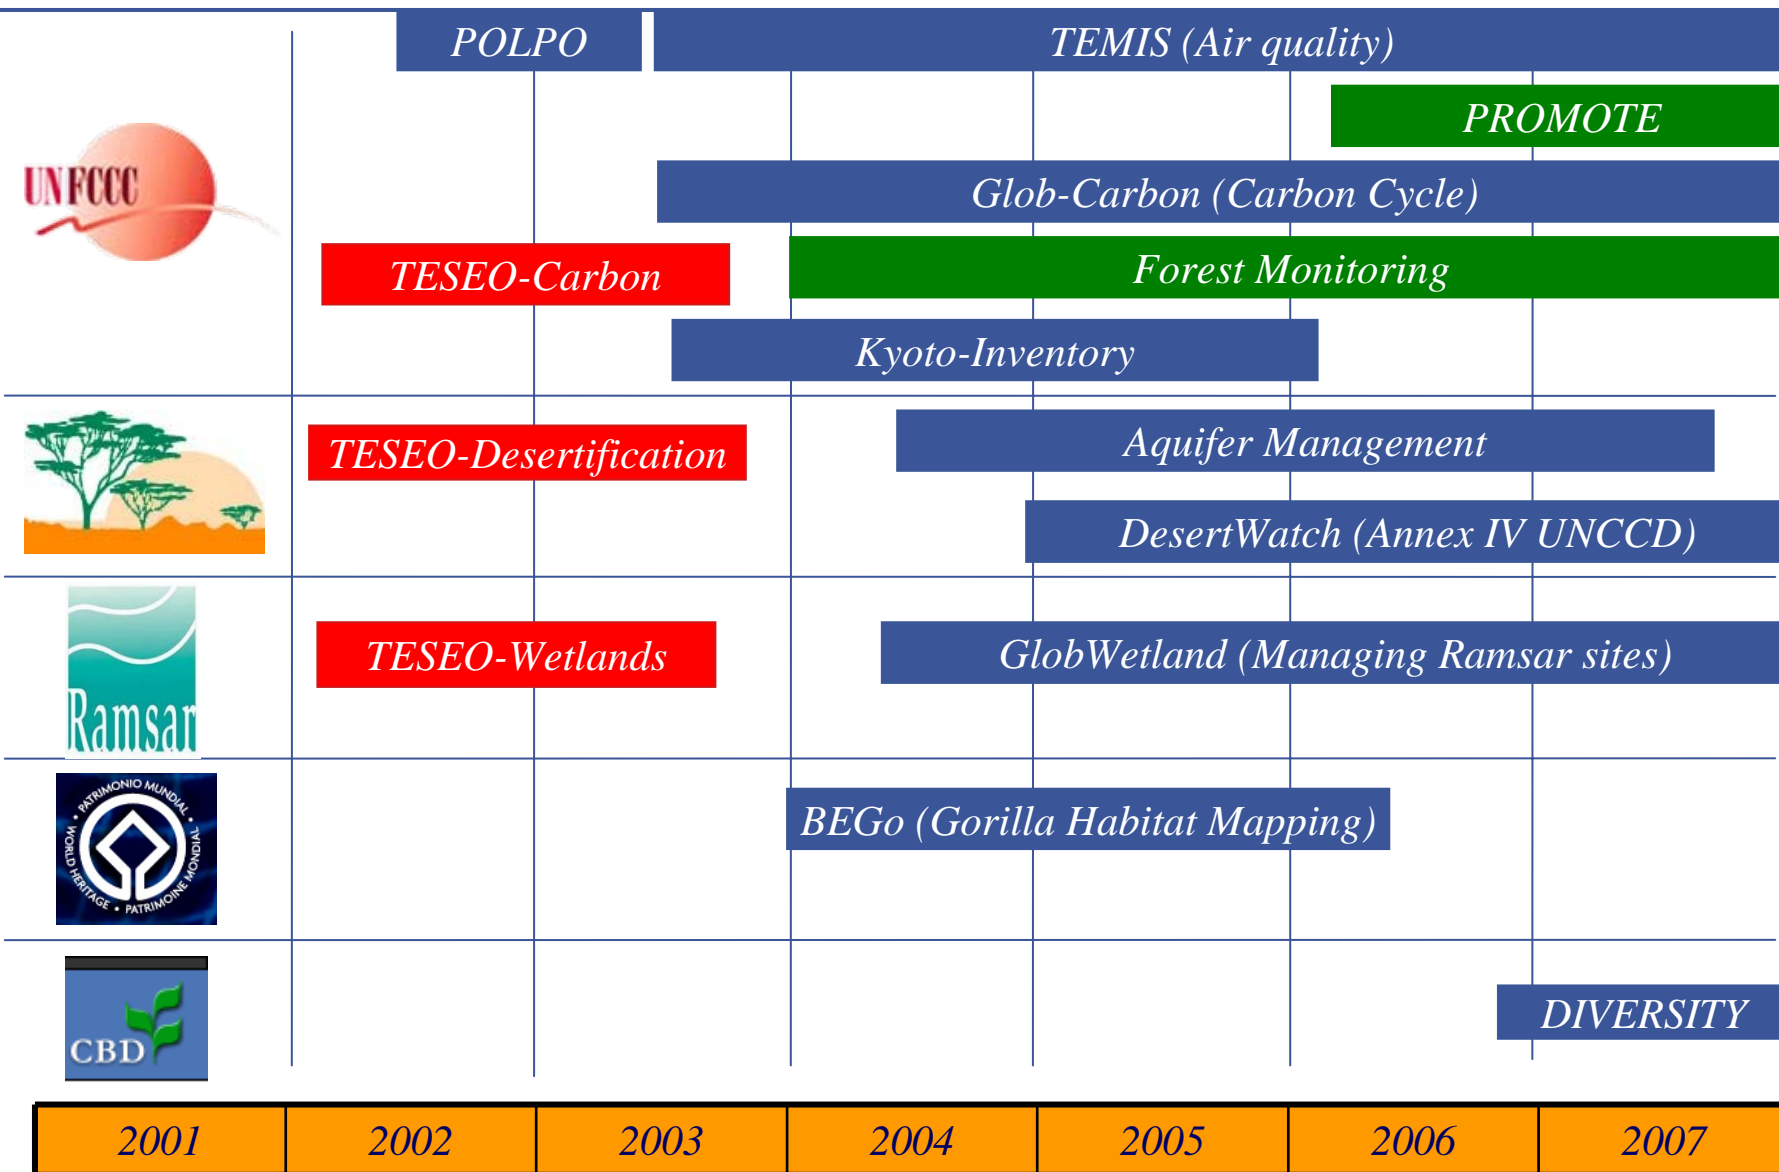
POLPO

TEMIS (Air quality)

PROMOTE

UNFCCC

Glob-Carbon (Carbon Cycle)

TESEO-Carbon

Forest Monitoring

Kyoto-Inventory

TESEO-Desertification

Aquifer Management

DesertWatch (Annex IV UNCCD)

Ramsar

TESEO-Wetlands

GlobWetland (Managing Ramsar sites)

PATRIMONIO MUNDIAL • WORLD HERITAGE • PATRIMOINE MONDIAL

BEGo (Gorilla Habitat Mapping)

CBD

DIVERSITY

| 2001 | 2002 | 2003 | 2004 | 2005 | 2006 | 2007 |
|---|---|---|---|---|---|---|